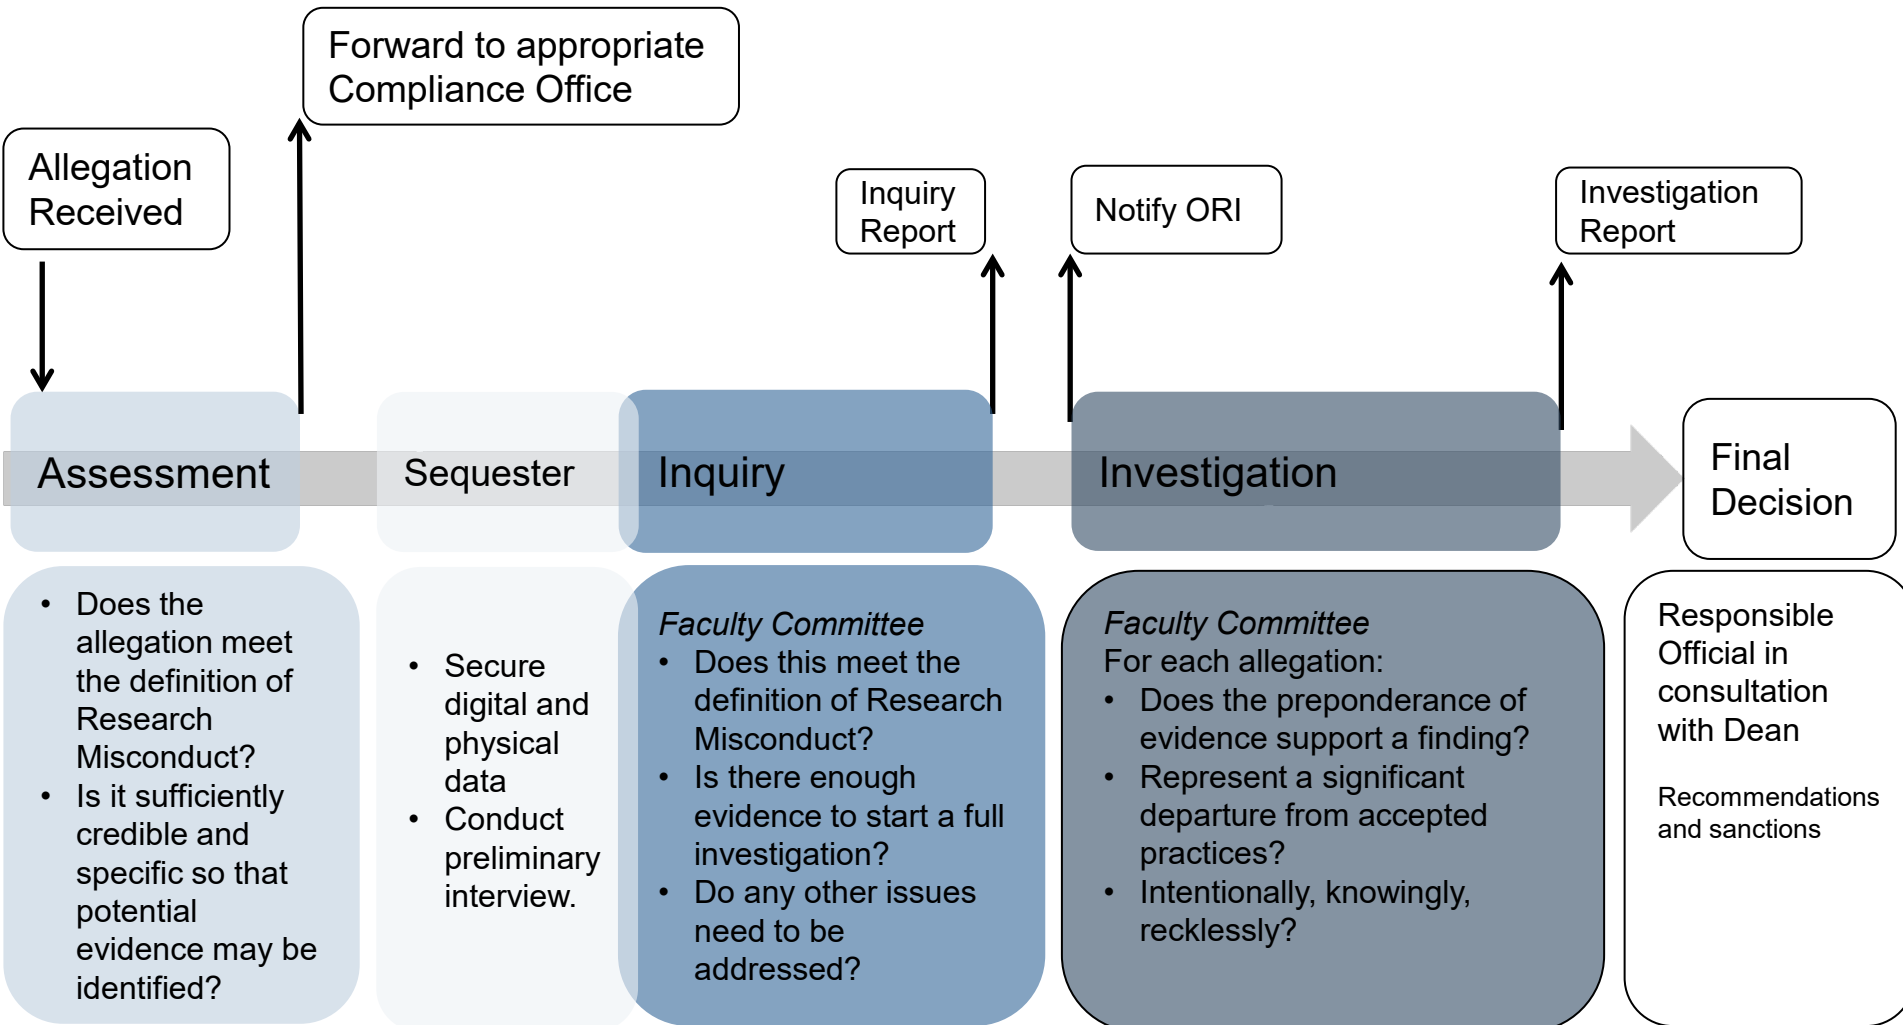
Forward to appropriate Compliance Office

Allegation Received

Inquiry Report

Notify ORI

Investigation Report

Assessment

Sequester

Inquiry

Investigation

Final Decision

- Does the allegation meet the definition of Research Misconduct?
- Is it sufficiently credible and specific so that potential evidence may be identified?

- Secure digital and physical data
- Conduct preliminary interview.

*Faculty Committee*
- Does this meet the definition of Research Misconduct?
- Is there enough evidence to start a full investigation?
- Do any other issues need to be addressed?

*Faculty Committee*
For each allegation:
- Does the preponderance of evidence support a finding?
- Represent a significant departure from accepted practices?
- Intentionally, knowingly, recklessly?

Responsible Official in consultation with Dean

Recommendations and sanctions